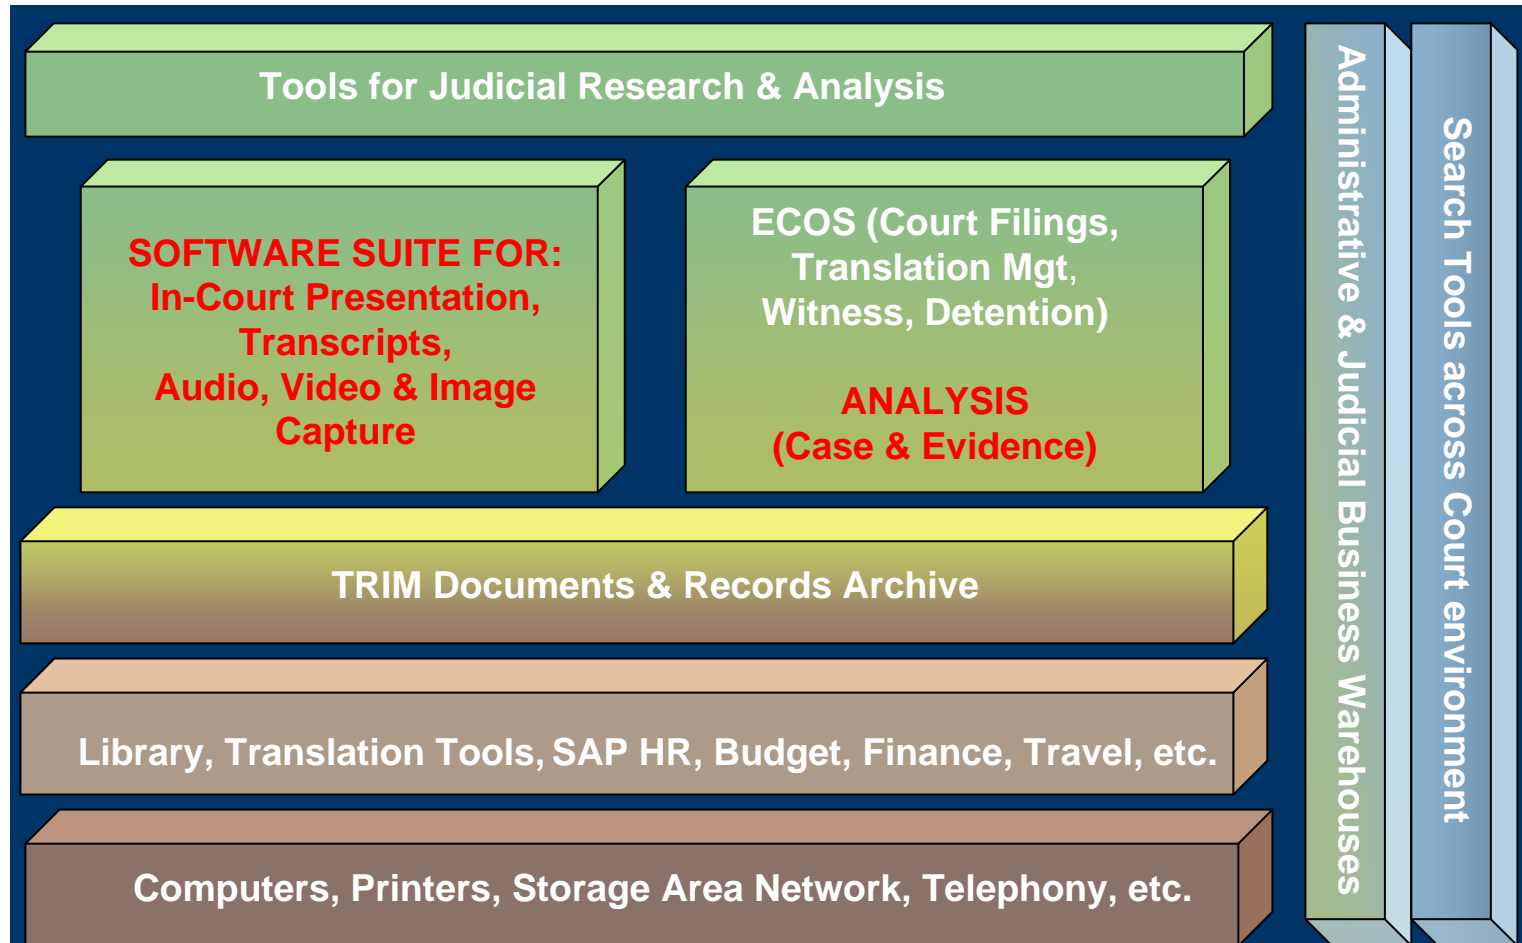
Tools for Judicial Research & Analysis

SOFTWARE SUITE FOR:
In-Court Presentation,
Transcripts,
Audio, Video & Image
Capture

ECOS (Court Filings,
Translation Mgt,
Witness, Detention)

ANALYSIS
(Case & Evidence)

TRIM Documents & Records Archive

Library, Translation Tools, SAP HR, Budget, Finance, Travel, etc.

Computers, Printers, Storage Area Network, Telephony, etc.

Administrative & Judicial Business Warehouses

Search Tools across Court environment